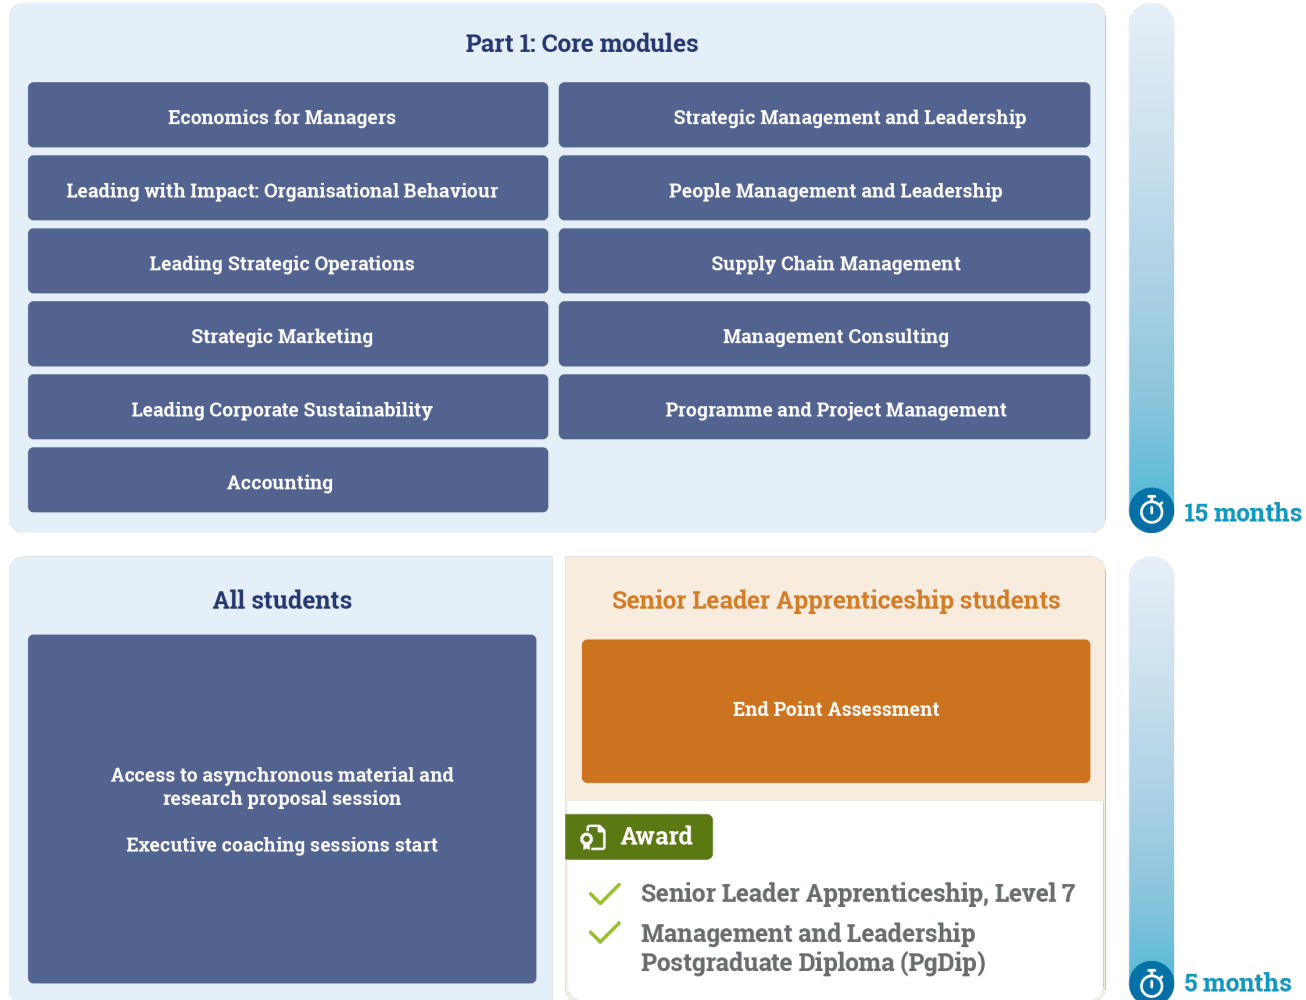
Part 1: Core modules

Economics for Managers

Strategic Management and Leadership

Leading with Impact: Organisational Behaviour

People Management and Leadership

Leading Strategic Operations

Supply Chain Management

Strategic Marketing

Management Consulting

Leading Corporate Sustainability

Programme and Project Management

Accounting

15 months

All students

Access to asynchronous material and research proposal session

Executive coaching sessions start

Senior Leader Apprenticeship students

End Point Assessment

Award

Senior Leader Apprenticeship, Level 7

Management and Leadership Postgraduate Diploma (PgDip)

5 months